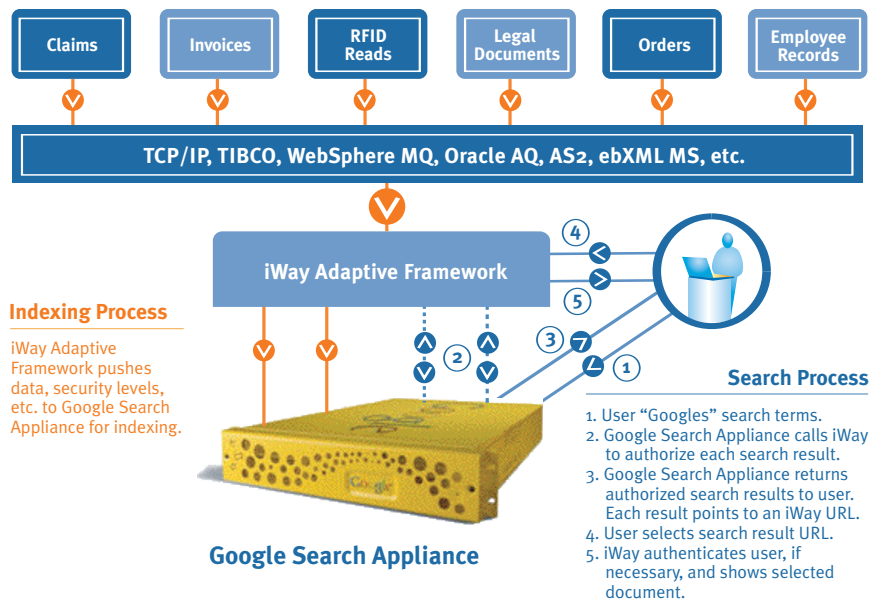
Claims

Invoices

RFID Reads

Legal Documents

Orders

Employee Records

TCP/IP, TIBCO, WebSphere MQ, Oracle AQ, AS2, ebXML MS, etc.

iWay Adaptive Framework

4

5

2

3

1

Indexing Process

iWay Adaptive Framework pushes data, security levels, etc. to Google Search Appliance for indexing.

Google

Google Search Appliance

Search Process

1. User "Googles" search terms.
2. Google Search Appliance calls iWay to authorize each search result.
3. Google Search Appliance returns authorized search results to user. Each result points to an iWay URL.
4. User selects search result URL.
5. iWay authenticates user, if necessary, and shows selected document.